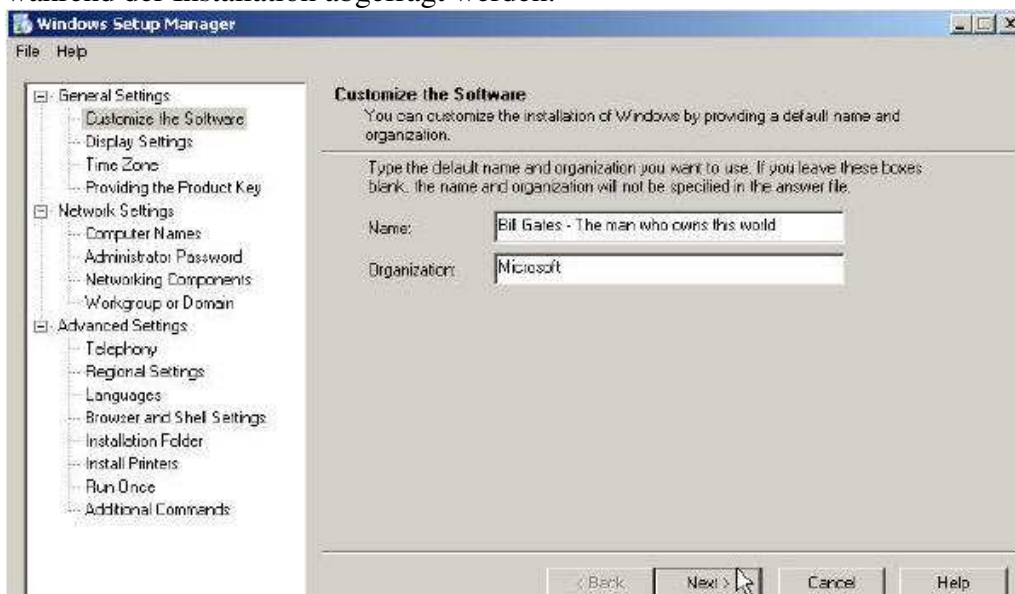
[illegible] der Installation abgefragt werden.

Windows Setup Manager

File Help

General Settings
Customize the Software
Display Settings
Time Zone
Providing the Product Key
Network Settings
Computer Names
Administrator Password
Networking Components
Workgroup or Domain
Advanced Settings
Telephony
Regional Settings
Languages
Browser and Shell Settings
Installation Folder
Install Printers
Run Once
Additional Commands

Customize the Software
You can customize the installation of Windows by providing a default name and organization.

Type the default name and organization you want to use. If you leave these boxes blank, the name and organization will not be specified in the answer file.

Name: Bill Gates - The man who owns this world

Organization: Microsoft

< Back Next > Cancel Help